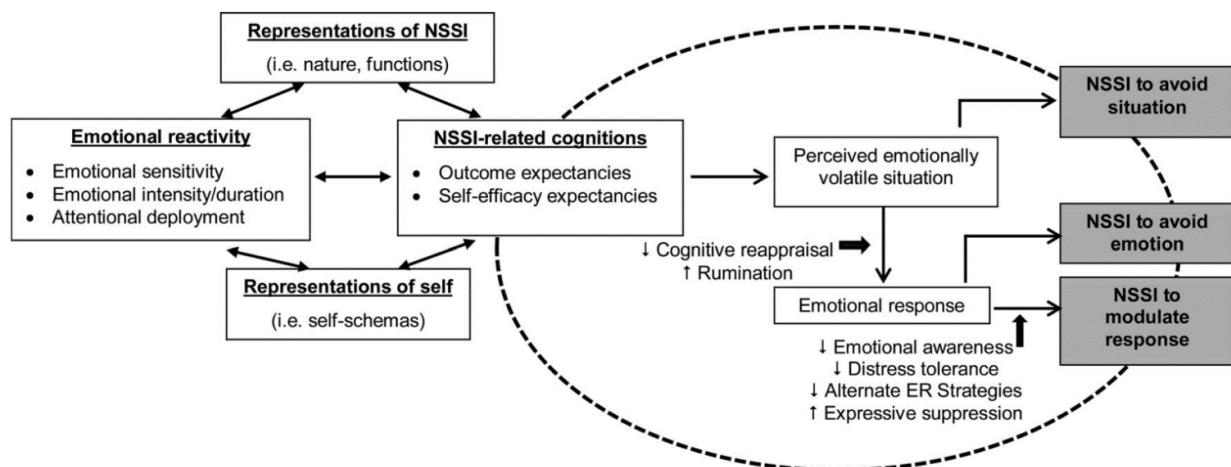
Representations of NSSI
(i.e. nature, functions)

Emotional reactivity
• Emotional sensitivity
• Emotional intensity/duration
• Attentional deployment

NSSI-related cognitions
• Outcome expectancies
• Self-efficacy expectancies

Representations of self
(i.e. self-schemas)

Perceived emotionally volatile situation

↓ Cognitive reappraisal
↑ Rumination

Emotional response

↓ Emotional awareness
↓ Distress tolerance
↓ Alternate ER Strategies
↑ Expressive suppression

NSSI to avoid situation

NSSI to avoid emotion

NSSI to modulate response